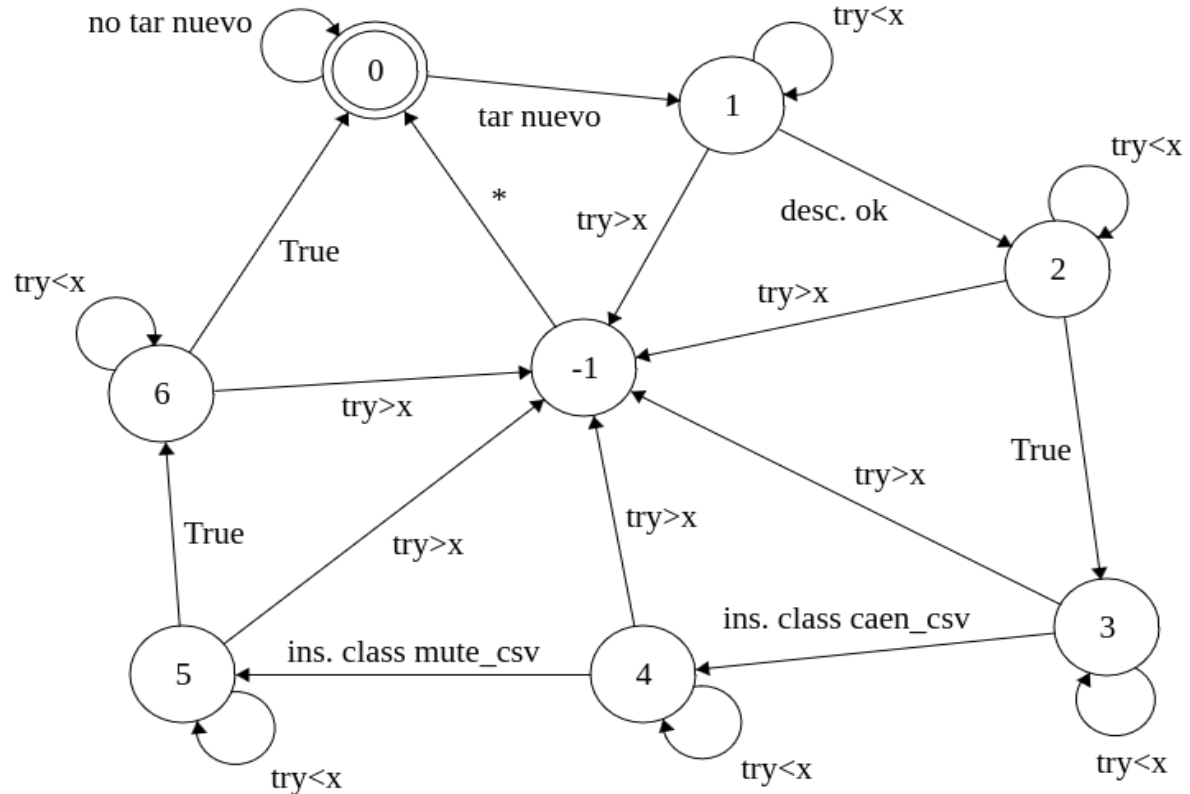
no tar nuevo

0

try<x

1

tar nuevo

try<x

*

try>x

desc. ok

True

2

try<x

try>x

6

-1

try>x

True

try>x

True

try>x

try>x

3

ins. class caen_csv

5

ins. class mute_csv

4

try<x

try<x

try<x